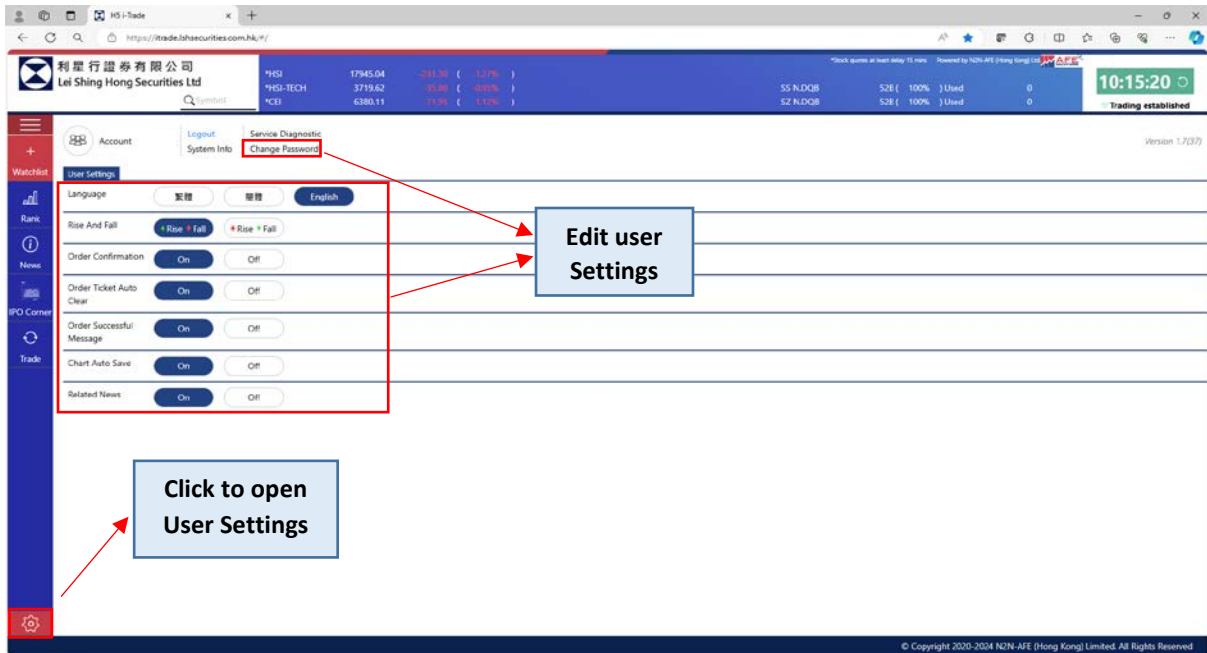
HS i-Trade

https://itrade.lshsecurities.com.hk/#/

利星行證券有限公司
Lei Shing Hong Securities Ltd

Symbol

| *HSI | 17945.04 | -231.30 ( -1.27% ) |
|---|---|---|
| *HSI-TECH | 3719.62 | -35.80 ( -0.95% ) |
| *CEI | 6380.11 | -71.95 ( -1.12% ) |

*Stock quotes at least delay 15 mins Powered by N2N-AFE (Hong Kong) Ltd.

SS N.DQB S2E ( 100% ) Used 0
SZ N.DQB S2E ( 100% ) Used 0

10:15:20

Trading established

Watchlist
Rank
News
IPO Corner
Trade

Account
Logout
System Info
Service Diagnostic
Change Password

Version 1.7(37)

User Settings

Language 繁體 简體 English
Rise And Fall Rise Fall Rise Fall
Order Confirmation On Off
Order Ticket Auto Clear On Off
Order Successful Message On Off
Chart Auto Save On Off
Related News On Off

Edit user Settings

Click to open User Settings

© Copyright 2020-2024 N2N-AFE (Hong Kong) Limited. All Rights Reserved